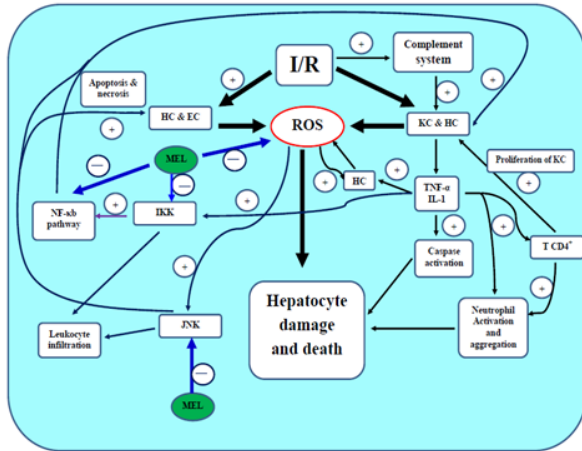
I/R

+

Complement system

+

+

Apoptosis & necrosis

+

HC & EC

ROS

KC & HC

+

MEL

−

−

−

+

HC

+

Proliferation of KC

+

NF-κb pathway

+

IKK

+

TNF-α IL-1

+

+

+

T CD4+

Caspase activation

+

+

Hepatocyte damage and death

Neutrophil Activation and aggregation

Leukocyte infiltration

JNK

−

MEL